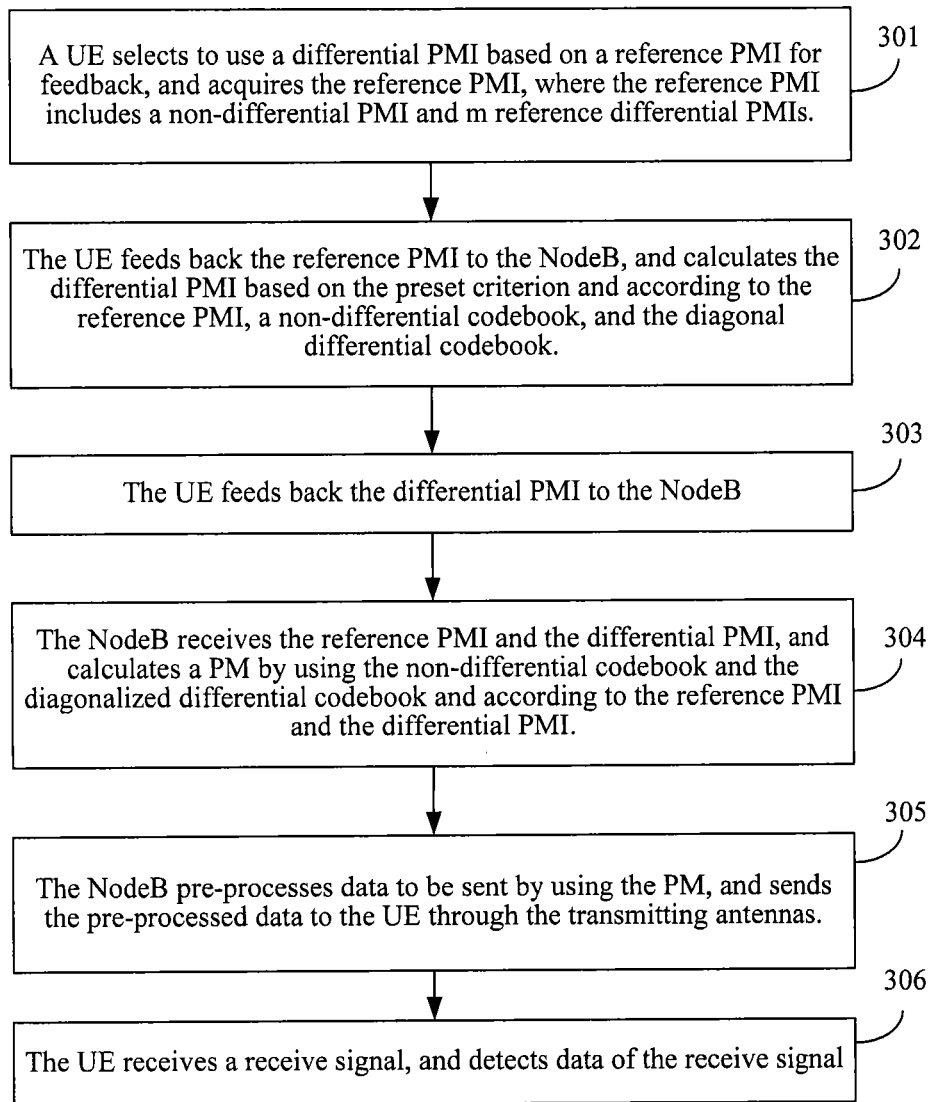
A UE selects to use a differential PMI based on a reference PMI for feedback, and acquires the reference PMI, where the reference PMI includes a non-differential PMI and m reference differential PMIs.

301

The UE feeds back the reference PMI to the NodeB, and calculates the differential PMI based on the preset criterion and according to the reference PMI, a non-differential codebook, and the diagonal differential codebook.

302

303

The UE feeds back the differential PMI to the NodeB

The NodeB receives the reference PMI and the differential PMI, and calculates a PM by using the non-differential codebook and the diagonalized differential codebook and according to the reference PMI and the differential PMI.

304

305

The NodeB pre-processes data to be sent by using the PM, and sends the pre-processed data to the UE through the transmitting antennas.

306

The UE receives a receive signal, and detects data of the receive signal